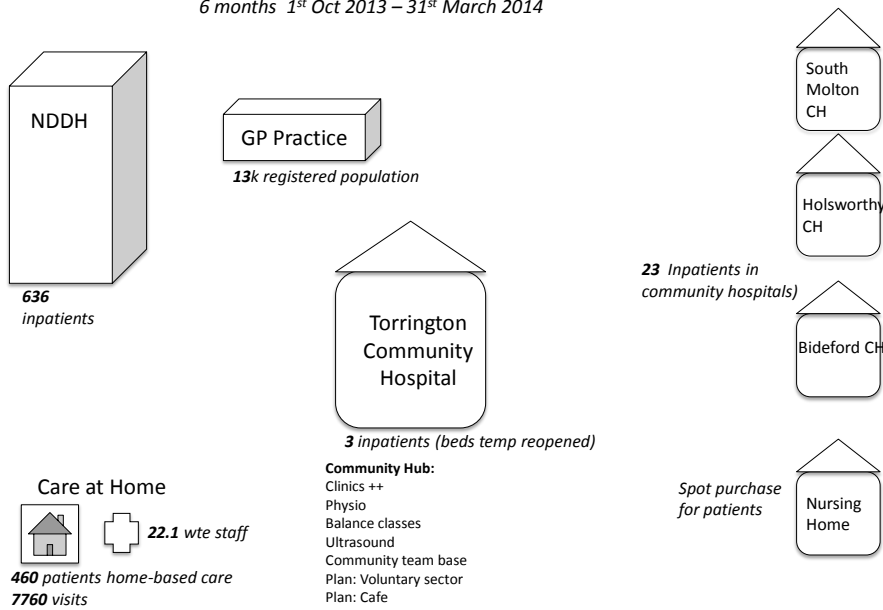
6 months $1^{st}$ Oct 2013 – $31^{st}$ March 2014

NDDH

636 inpatients

GP Practice

13k registered population

Torrington Community Hospital

3 inpatients (beds temp reopened)

South Molton CH

Holsworthy CH

23 Inpatients in community hospitals)

Bideford CH

Spot purchase for patients

Nursing Home

Care at Home

22.1 wte staff

460 patients home-based care
7760 visits

Community Hub:
Clinics ++
Physio
Balance classes
Ultrasound
Community team base
Plan: Voluntary sector
Plan: Cafe